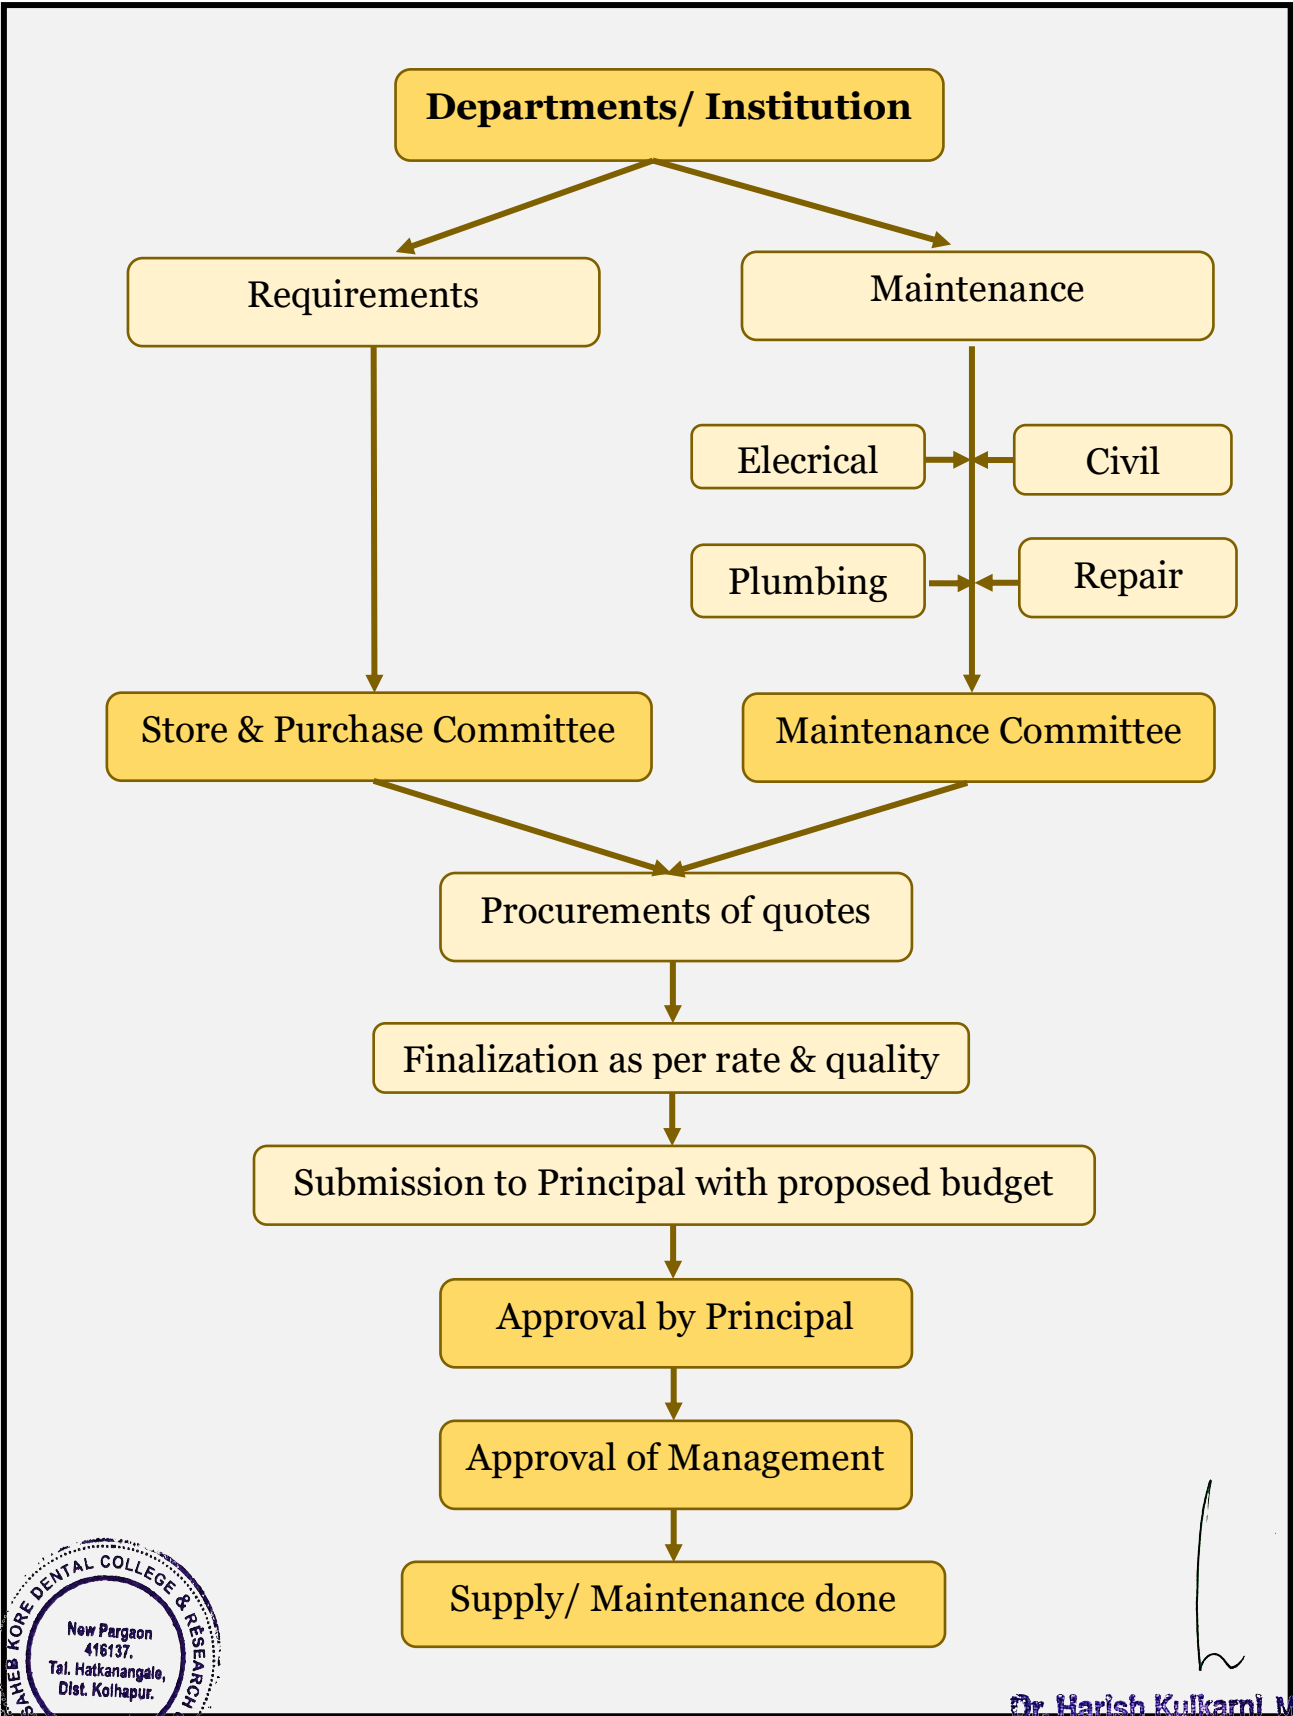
Departments/ Institution

Requirements

Maintenance

Elecrical

Civil

Plumbing

Repair

Store & Purchase Committee

Maintenance Committee

Procurements of quotes

Finalization as per rate & quality

Submission to Principal with proposed budget

Approval by Principal

Approval of Management

Supply/ Maintenance done

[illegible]AHEB KORE DENTAL COLLEGE & RESEARCH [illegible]
New Pargaon 416137, Tal. Hatkanangale, Dist. Kolhapur.

Dr. Harish Kulkarni M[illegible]